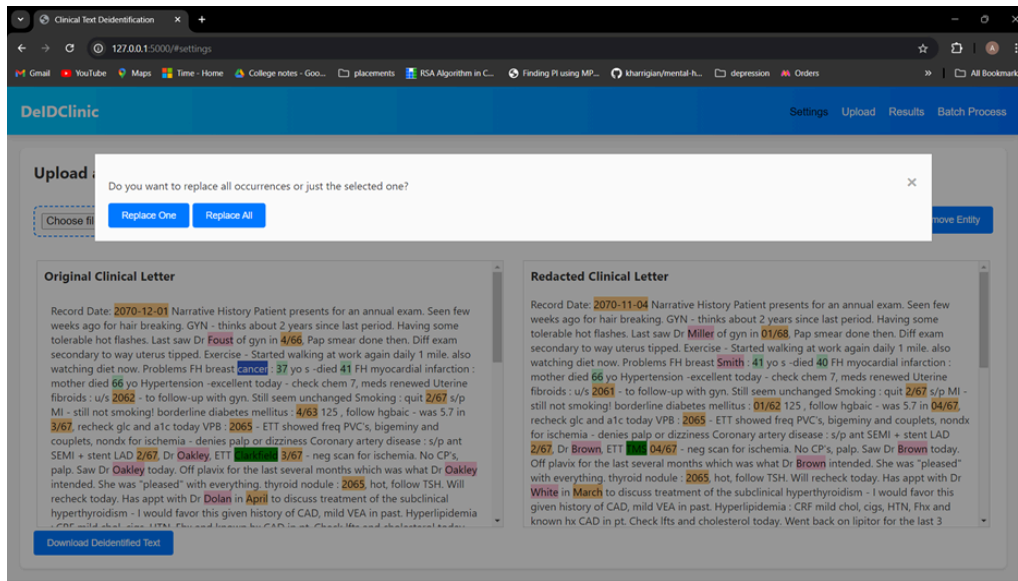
Clinical Text Deidentification ×
+
127.0.0.1:5000/#settings
Gmail YouTube Maps Time - Home College notes - Goo... placements RSA Algorithm in C... Finding PI using MP... kharrigian/mental-h... depression Orders » All Bookmarks

DeIDClinic
Settings Upload Results Batch Process

Upload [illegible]

Do you want to replace all occurrences or just the selected one?
×
Replace One Replace All

Choose fil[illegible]
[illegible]move Entity

Original Clinical Letter

Record Date: 2070-12-01 Narrative History Patient presents for an annual exam. Seen few weeks ago for hair breaking. GYN - thinks about 2 years since last period. Having some tolerable hot flashes. Last saw Dr Foust of gyn in 4/66. Pap smear done then. Diff exam secondary to way uterus tipped. Exercise - Started walking at work again daily 1 mile. also watching diet now. Problems FH breast cancer : 37 yo s -died 41 FH myocardial infarction : mother died 66 yo Hypertension -excellent today - check chem 7, meds renewed Uterine fibroids : u/s 2062 - to follow-up with gyn. Still seem unchanged Smoking : quit 2/67 s/p MI - still not smoking! borderline diabetes mellitus : 4/63 125 , follow hgbaic - was 5.7 in 3/67, recheck glc and a1c today VPB : 2065 - ETT showed freq PVC's, bigeminy and couplets, nondx for ischemia - denies palp or dizziness Coronary artery disease : s/p ant SEMI + stent LAD 2/67, Dr Oakley, ETT Clarkfield 3/67 - neg scan for ischemia. No CP's, palp. Saw Dr Oakley today. Off plavix for the last several months which was what Dr Oakley intended. She was "pleased" with everything. thyroid nodule : 2065, hot, follow TSH. Will recheck today. Has appt with Dr Dolan in April to discuss treatment of the subclinical hyperthyroidism - I would favor this given history of CAD, mild VEA in past. Hyperlipidemia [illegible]

Redacted Clinical Letter

Record Date: 2070-11-04 Narrative History Patient presents for an annual exam. Seen few weeks ago for hair breaking. GYN - thinks about 2 years since last period. Having some tolerable hot flashes. Last saw Dr Miller of gyn in 01/68. Pap smear done then. Diff exam secondary to way uterus tipped. Exercise - Started walking at work again daily 1 mile. also watching diet now. Problems FH breast Smith : 41 yo s -died 40 FH myocardial infarction : mother died 66 yo Hypertension -excellent today - check chem 7, meds renewed Uterine fibroids : u/s 2061 - to follow-up with gyn. Still seem unchanged Smoking : quit 2/67 s/p MI - still not smoking! borderline diabetes mellitus : 01/62 125 , follow hgbaic - was 5.7 in 04/67, recheck glc and a1c today VPB : 2065 - ETT showed freq PVC's, bigeminy and couplets, nondx for ischemia - denies palp or dizziness Coronary artery disease : s/p ant SEMI + stent LAD 2/67, Dr Brown, ETT TMS 04/67 - neg scan for ischemia. No CP's, palp. Saw Dr Brown today. Off plavix for the last several months which was what Dr Brown intended. She was "pleased" with everything. thyroid nodule : 2065, hot, follow TSH. Will recheck today. Has appt with Dr White in March to discuss treatment of the subclinical hyperthyroidism - I would favor this given history of CAD, mild VEA in past. Hyperlipidemia : CRF mild chol, cigs, HTN, Fhx and known hx CAD in pt. Check lfts and cholesterol today. Went back on lipitor for the last 3

Download Deidentified Text